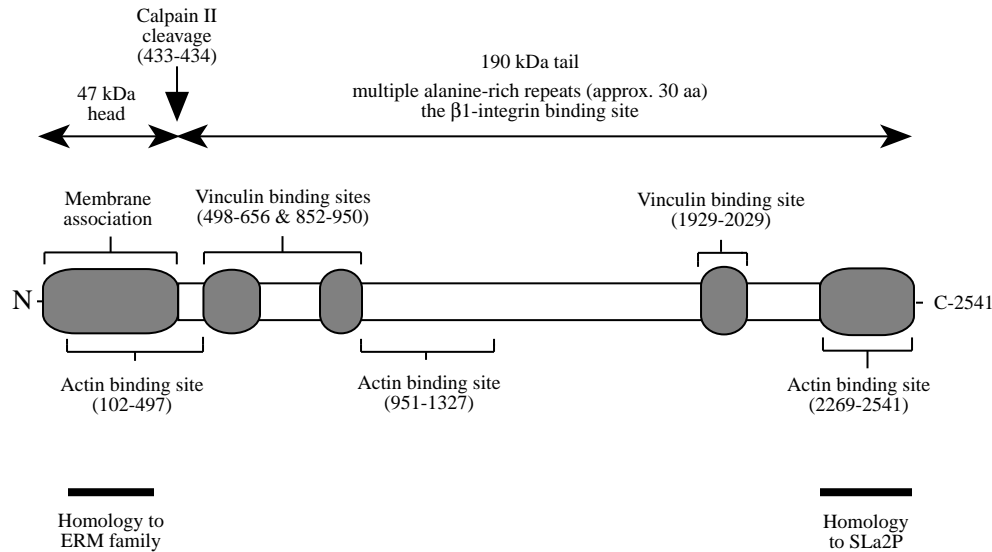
Calpain II cleavage (433-434)

47 kDa head

190 kDa tail

multiple alanine-rich repeats (approx. 30 aa) the $\beta$1-integrin binding site

Membrane association

Vinculin binding sites (498-656 & 852-950)

Vinculin binding site (1929-2029)

N

C-2541

Actin binding site (102-497)

Actin binding site (951-1327)

Actin binding site (2269-2541)

Homology to ERM family

Homology to SLa2P